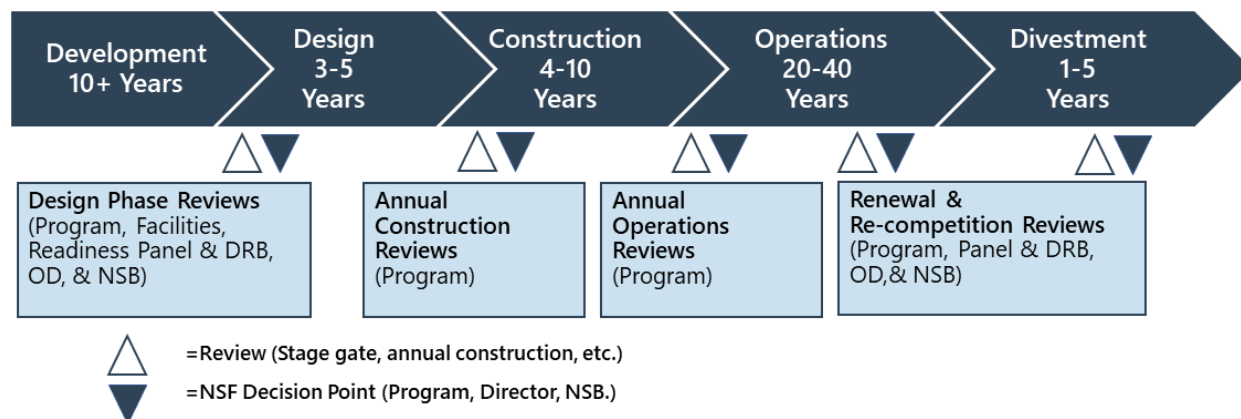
Development 10+ Years

Design 3-5 Years

Construction 4-10 Years

Operations 20-40 Years

Divestment 1-5 Years

Design Phase Reviews (Program, Facilities, Readiness Panel & DRB, OD, & NSB)

Annual Construction Reviews (Program)

Annual Operations Reviews (Program)

Renewal & Re-competition Reviews (Program, Panel & DRB, OD,& NSB)

=Review (Stage gate, annual construction, etc.)

=NSF Decision Point (Program, Director, NSB.)